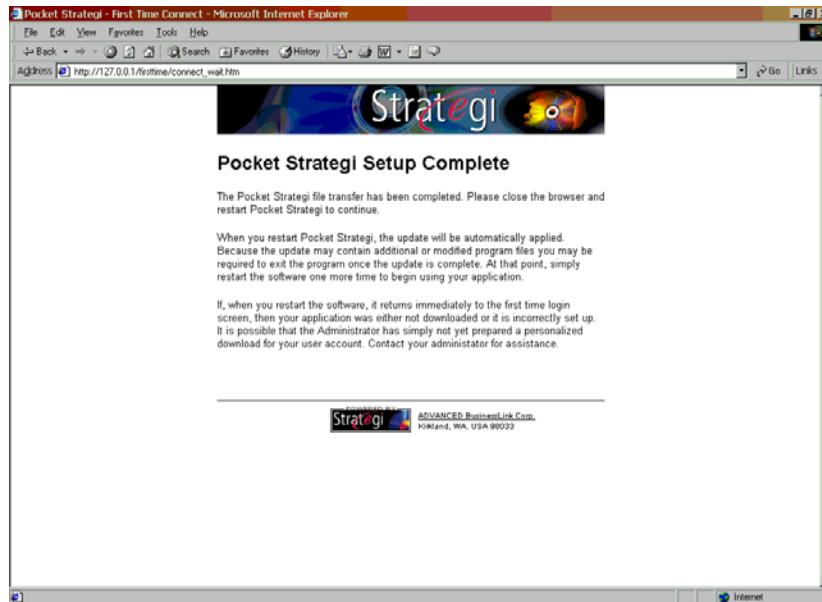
Pocket Strategi - First Time Connect - Microsoft Internet Explorer

File Edit View Favorites Tools Help

Back Search Favorites History

Address http://127.0.0.1/firsttime/connect_wait.htm

Go Links

Strategi

Pocket Strategi Setup Complete

The Pocket Strategi file transfer has been completed. Please close the browser and restart Pocket Strategi to continue.

When you restart Pocket Strategi, the update will be automatically applied. Because the update may contain additional or modified program files you may be required to exit the program once the update is complete. At that point, simply restart the software one more time to begin using your application.

If, when you restart the software, it returns immediately to the first time login screen, then your application was either not downloaded or it is incorrectly set up. It is possible that the Administrator has simply not yet prepared a personalized download for your user account. Contact your administator for assistance.

POWERED BY
Strategi

ADVANCED BusinessLink Corp.
Kirkland, WA. USA 98033

Internet